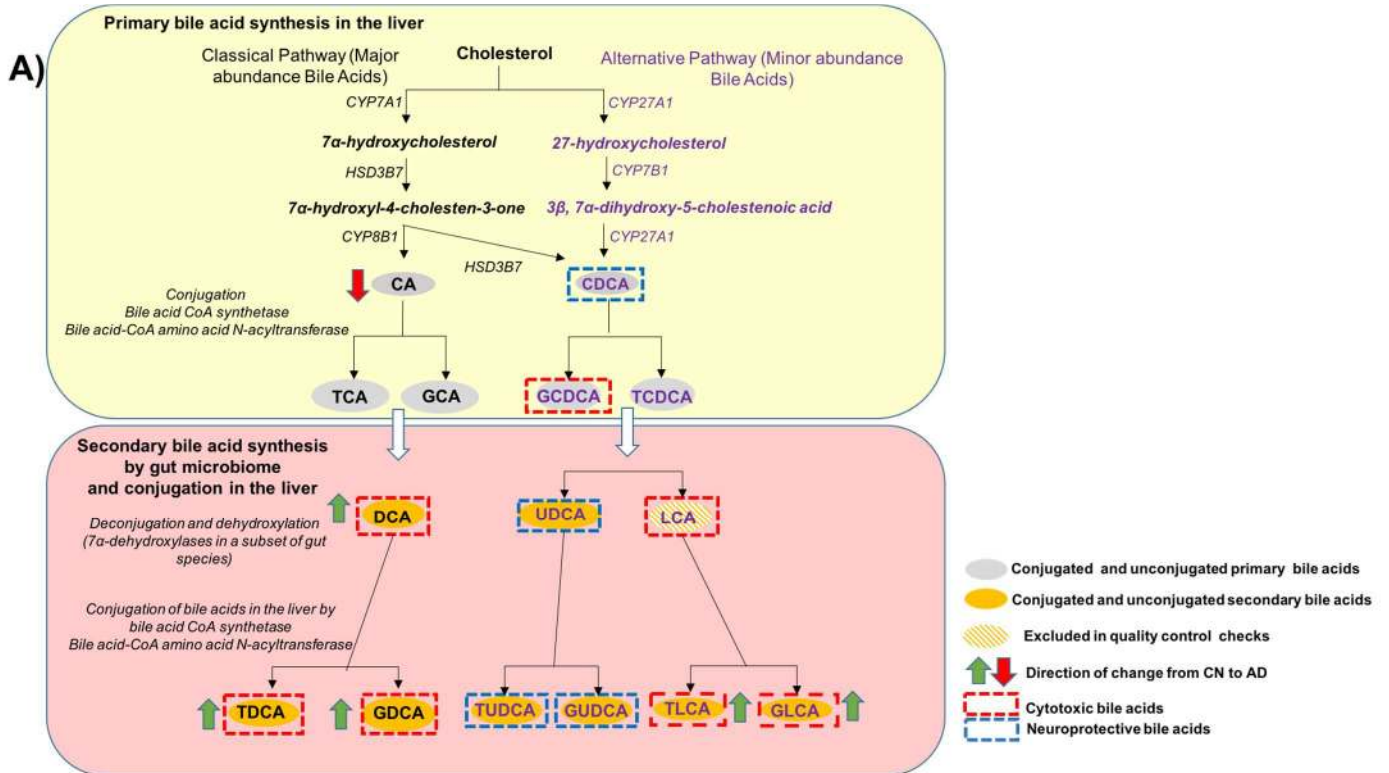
A)

Primary bile acid synthesis in the liver

Classical Pathway (Major abundance Bile Acids)

Cholesterol

Alternative Pathway (Minor abundance Bile Acids)

CYP7A1

CYP27A1

7α-hydroxycholesterol

27-hydroxycholesterol

HSD3B7

CYP7B1

7α-hydroxyl-4-cholesten-3-one

3β, 7α-dihydroxy-5-cholestenoic acid

CYP8B1

CYP27A1

HSD3B7

Conjugation
Bile acid CoA synthetase
Bile acid-CoA amino acid N-acyltransferase

CA

CDCA

TCA

GCA

GCDCA

TCDCA

Secondary bile acid synthesis by gut microbiome and conjugation in the liver

Deconjugation and dehydroxylation (7α-dehydroxylases in a subset of gut species)

DCA

UDCA

LCA

Conjugation of bile acids in the liver by bile acid CoA synthetase
Bile acid-CoA amino acid N-acyltransferase

TDCA

GDCA

TUDCA

GUDCA

TLCA

GLCA

Conjugated and unconjugated primary bile acids

Conjugated and unconjugated secondary bile acids

Excluded in quality control checks

Direction of change from CN to AD

Cytotoxic bile acids

Neuroprotective bile acids